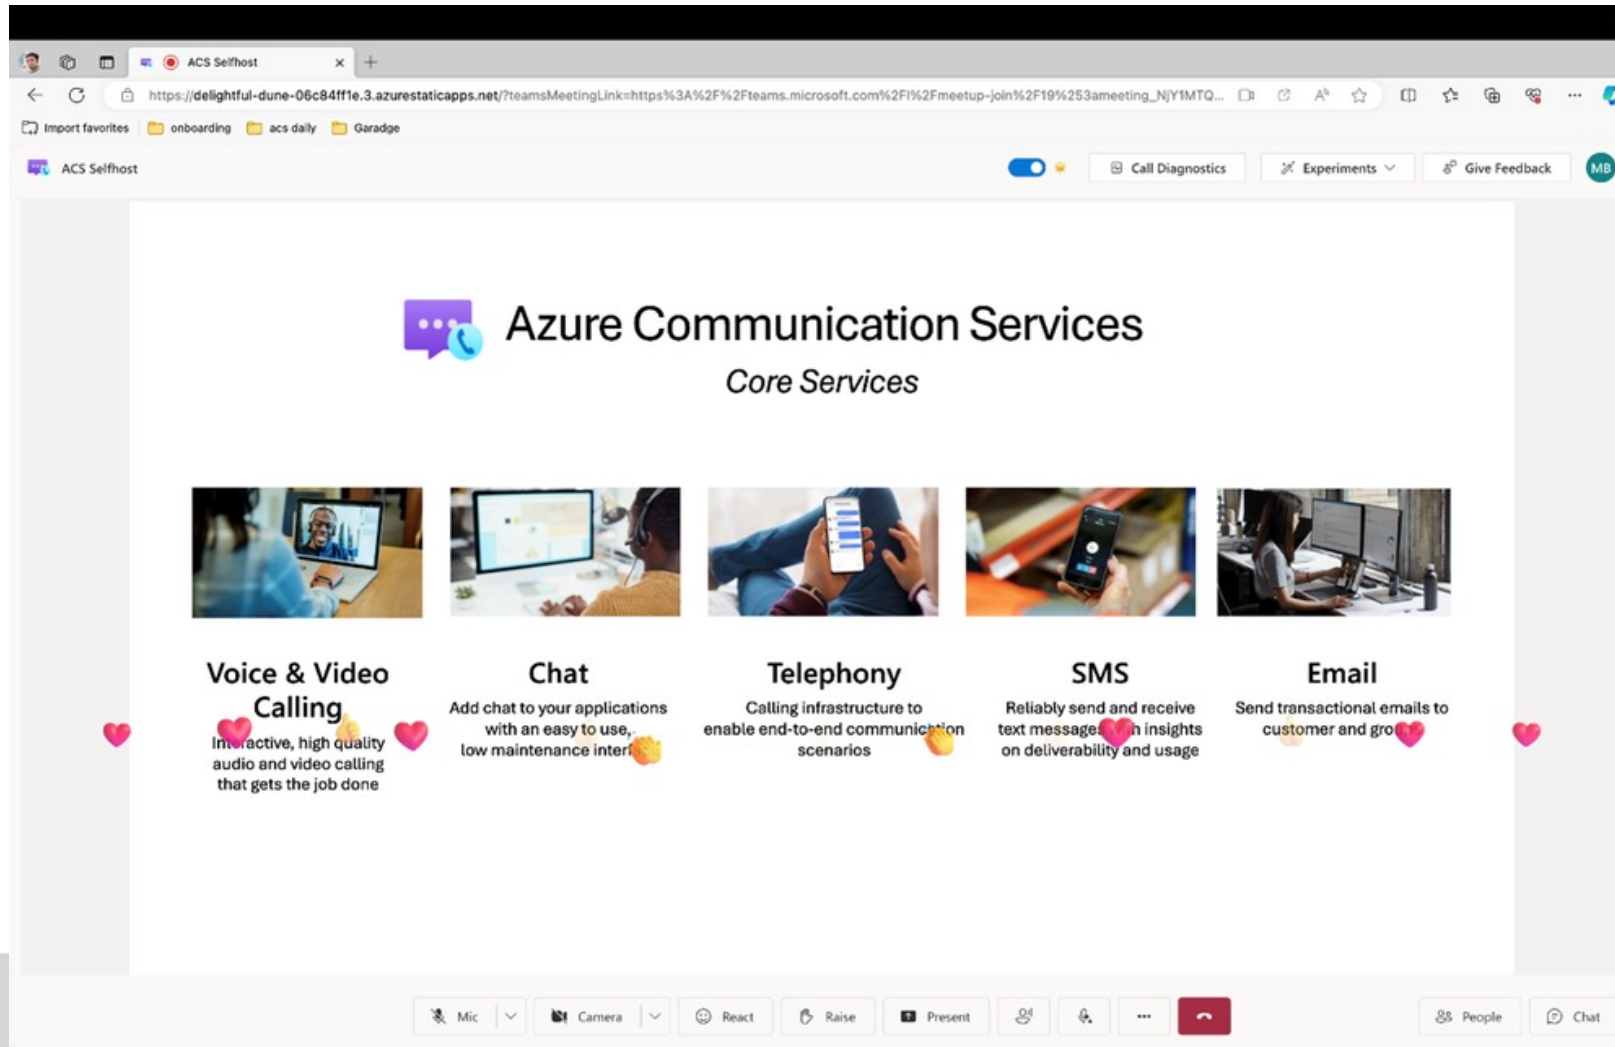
ACS Selfhost

https://delightful-dune-06c84ff1e.3.azurestaticapps.net/?teamsMeetingLink=https%3A%2F%2Fteams.microsoft.com%2Fl%2Fmeetup-join%2F19%253ameeting_NjY1MTQ...

Import favorites | onboarding | acs daily | Garadge

ACS Selfhost

Call Diagnostics | Experiments | Give Feedback | MB

Azure Communication Services

Core Services

Voice & Video Calling

In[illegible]active, high quality audio and video calling that gets the job done

Chat

Add chat to your applications with an easy to use, low maintenance inter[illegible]

Telephony

Calling infrastructure to enable end-to-end communic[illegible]on scenarios

SMS

Reliably send and receive text message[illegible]h insights on deliverability and usage

Email

Send transactional emails to customer and gro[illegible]

Mic | Camera | React | Raise | Present | ... | People | Chat